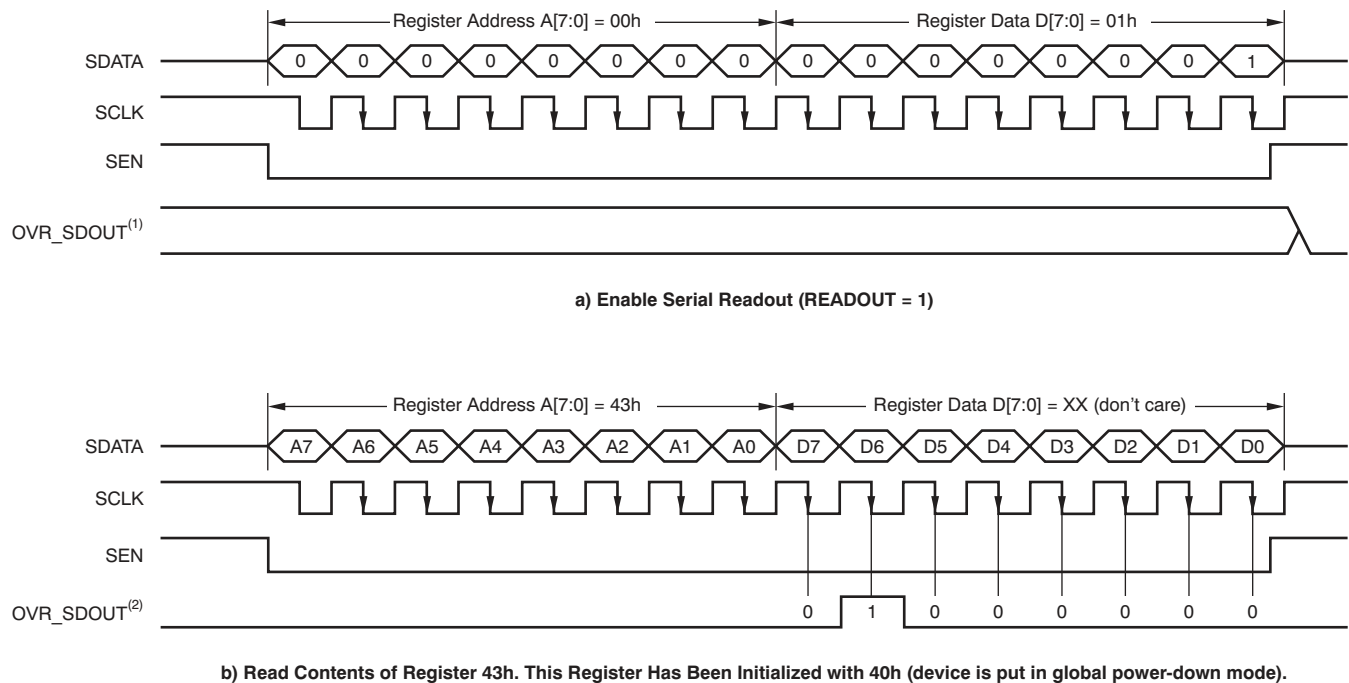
Register Address A[7:0] = 00h

Register Data D[7:0] = 01h

SDATA

0 0 0 0 0 0 0 0 0 0 0 0 0 0 0 1

SCLK

SEN

OVR_SDOUT$^{(1)}$

a) Enable Serial Readout (READOUT = 1)

Register Address A[7:0] = 43h

Register Data D[7:0] = XX (don't care)

SDATA

A7 A6 A5 A4 A3 A2 A1 A0 D7 D6 D5 D4 D3 D2 D1 D0

SCLK

SEN

OVR_SDOUT$^{(2)}$

0 1 0 0 0 0 0 0

b) Read Contents of Register 43h. This Register Has Been Initialized with 40h (device is put in global power-down mode).